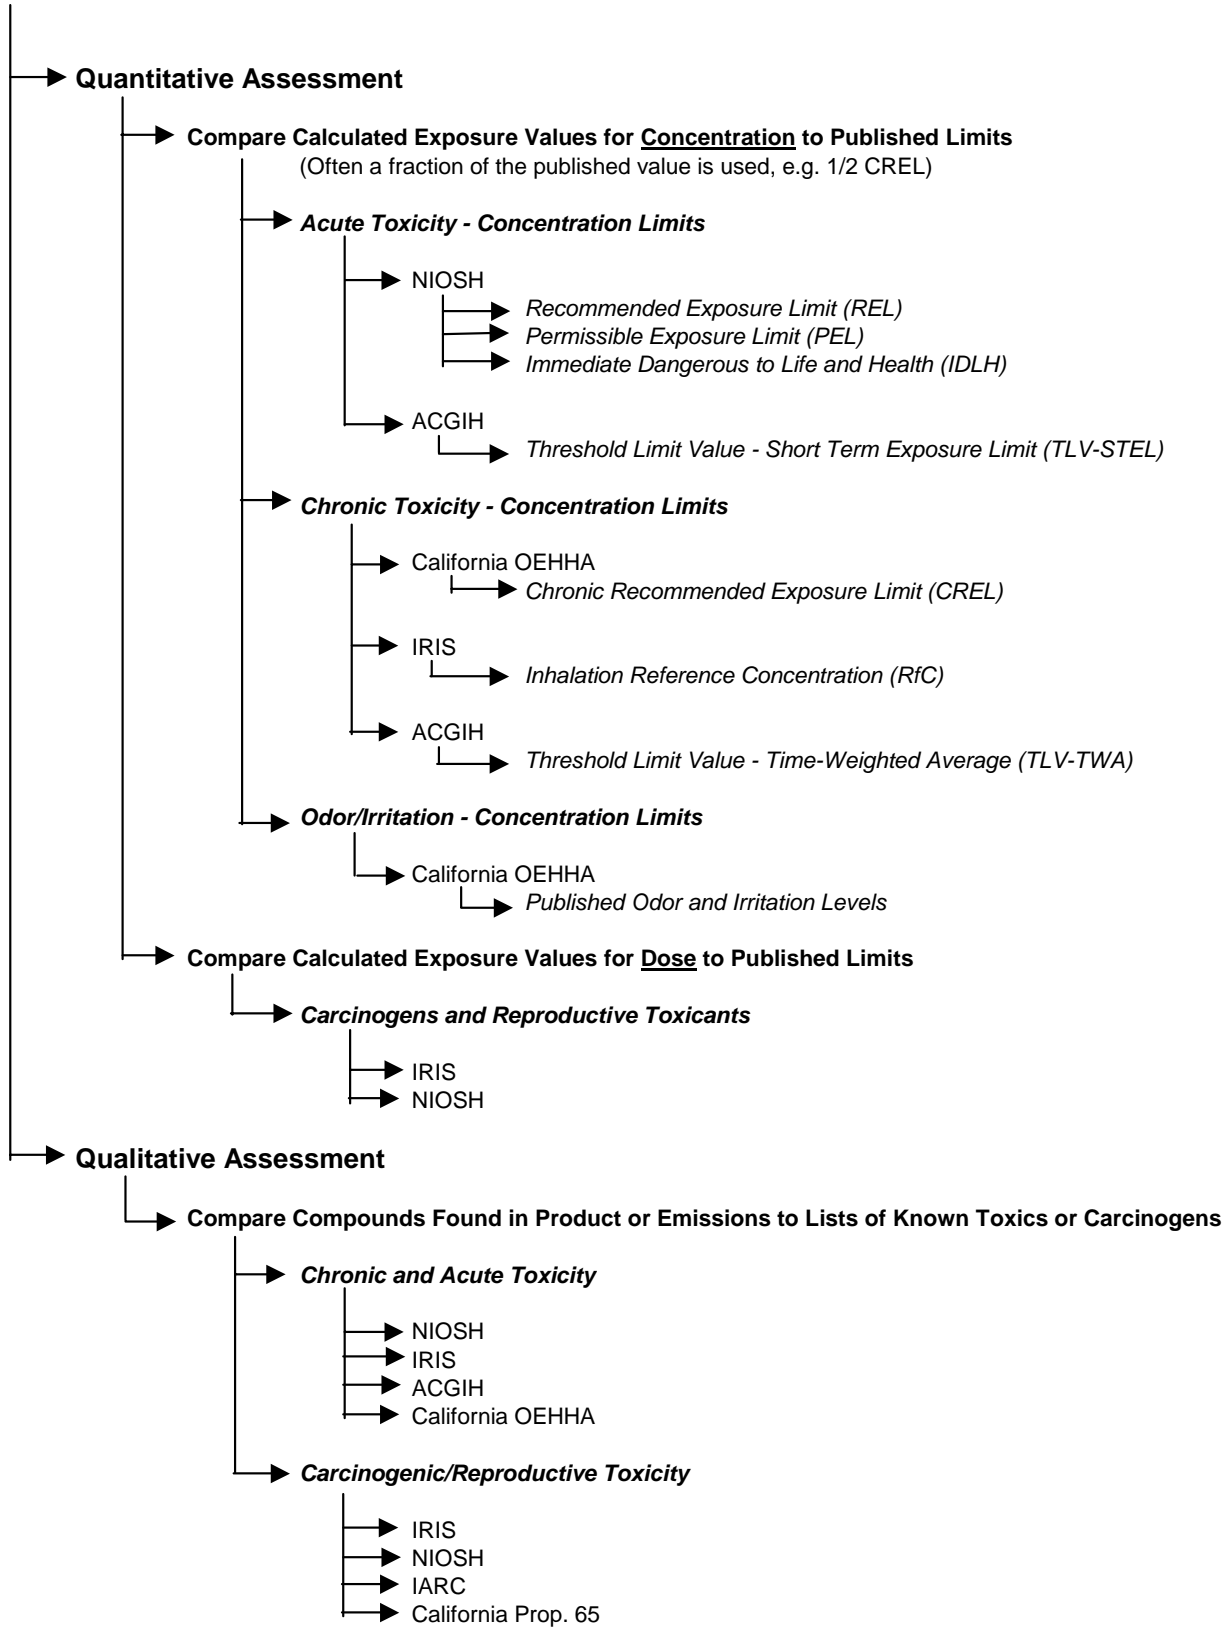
Quantitative Assessment

Compare Calculated Exposure Values for Concentration to Published Limits
(Often a fraction of the published value is used, e.g. 1/2 CREL)

*Acute Toxicity - Concentration Limits*

NIOSH
*Recommended Exposure Limit (REL)*
*Permissible Exposure Limit (PEL)*
*Immediate Dangerous to Life and Health (IDLH)*

ACGIH
*Threshold Limit Value - Short Term Exposure Limit (TLV-STEL)*

*Chronic Toxicity - Concentration Limits*

California OEHHA
*Chronic Recommended Exposure Limit (CREL)*

IRIS
*Inhalation Reference Concentration (RfC)*

ACGIH
*Threshold Limit Value - Time-Weighted Average (TLV-TWA)*

*Odor/Irritation - Concentration Limits*

California OEHHA
*Published Odor and Irritation Levels*

Compare Calculated Exposure Values for Dose to Published Limits

*Carcinogens and Reproductive Toxicants*

IRIS
NIOSH

Qualitative Assessment

Compare Compounds Found in Product or Emissions to Lists of Known Toxics or Carcinogens

*Chronic and Acute Toxicity*

NIOSH
IRIS
ACGIH
California OEHHA

*Carcinogenic/Reproductive Toxicity*

IRIS
NIOSH
IARC
California Prop. 65